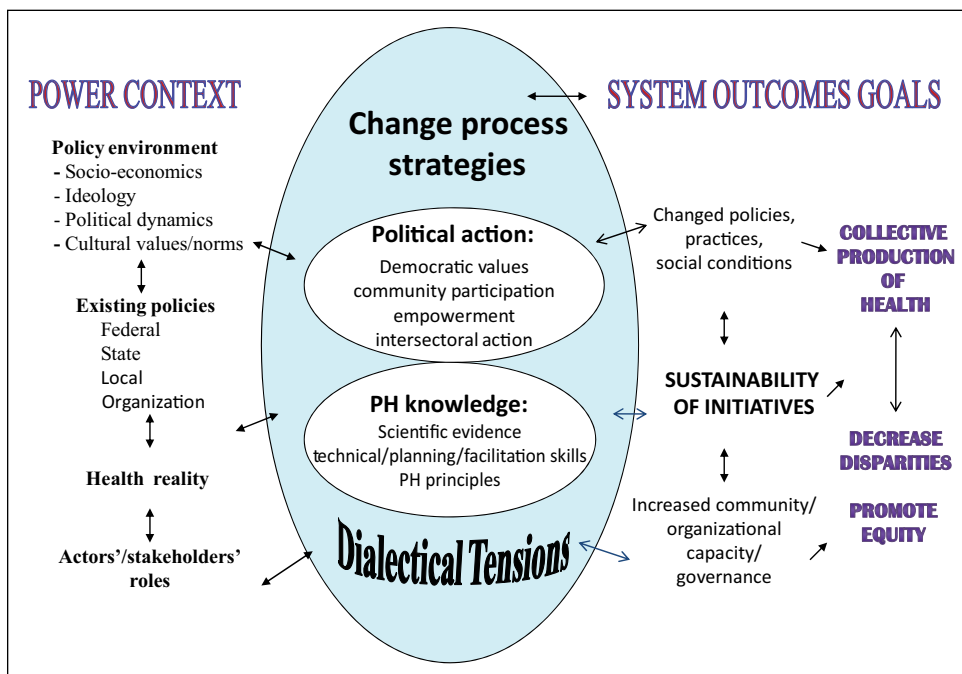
POWER CONTEXT

SYSTEM OUTCOMES GOALS

Change process strategies

Policy environment
- Socio-economics
- Ideology
- Political dynamics
- Cultural values/norms

Existing policies
Federal
State
Local
Organization

Health reality

Actors'/stakeholders' roles

Political action:
Democratic values
community participation
empowerment
intersectoral action

PH knowledge:
Scientific evidence
technical/planning/facilitation skills
PH principles

Dialectical Tensions

Changed policies, practices, social conditions

COLLECTIVE PRODUCTION OF HEALTH

SUSTAINABILITY OF INITIATIVES

DECREASE DISPARITIES

PROMOTE EQUITY

Increased community/ organizational capacity/ governance